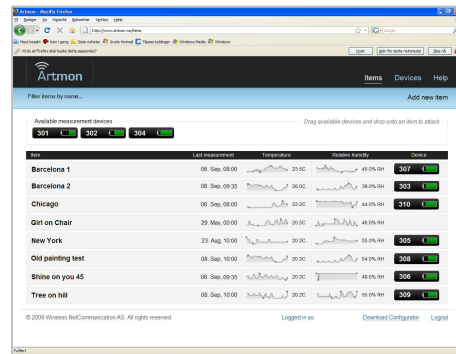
Artmon - Mozilla Firefox

Fil Rediger Vis Historikk Bokmerker Verktøy Hjelp

http://www.artmon.no/items

Google

Mest besøkt Kom i gang Siste nyheter Gratis Hotmail Tilpass koblinger Windows Media Windows

Vil du at Firefox skal huske dette passordet?

Husk Aldri for dette nettstedet Ikke nå

Artmon

Items Devices Help

Filter items by name...

Add new item

Available measurement devices

301 302 304

Drag available devices and drop onto an item to attach

| Item | Last measurement | Temperature | Relative humidity | Device |
|---|---|---|---|---|
| Barcelona 1 | 08. Sep, 08:00 | 23.5C | 45.0% RH | 307 |
| Barcelona 2 | 08. Sep, 09:35 | 26.0C | 38.0% RH | 303 |
| Chicago | 08. Sep, 08:00 | 23.2C | 44.0% RH | 310 |
| Girl on Chair | 29. May, 00:00 | 20.3C | 46.0% RH | |
| New York | 23. Aug, 10:00 | 20.6C | 50.0% RH | 305 |
| Old painting test | 08. Sep, 10:00 | 20.2C | 54.0% RH | 308 |
| Shine on you 45 | 08. Sep, 09:35 | 20.2C | 48.0% RH | 306 |
| Tree on hill | 08. Sep, 10:00 | 20.2C | 56.0% RH | 309 |

© 2009 Wireless NetCommunication AS. All rights reserved.

Logged in as

Download Configurator

Logout

Ferdig